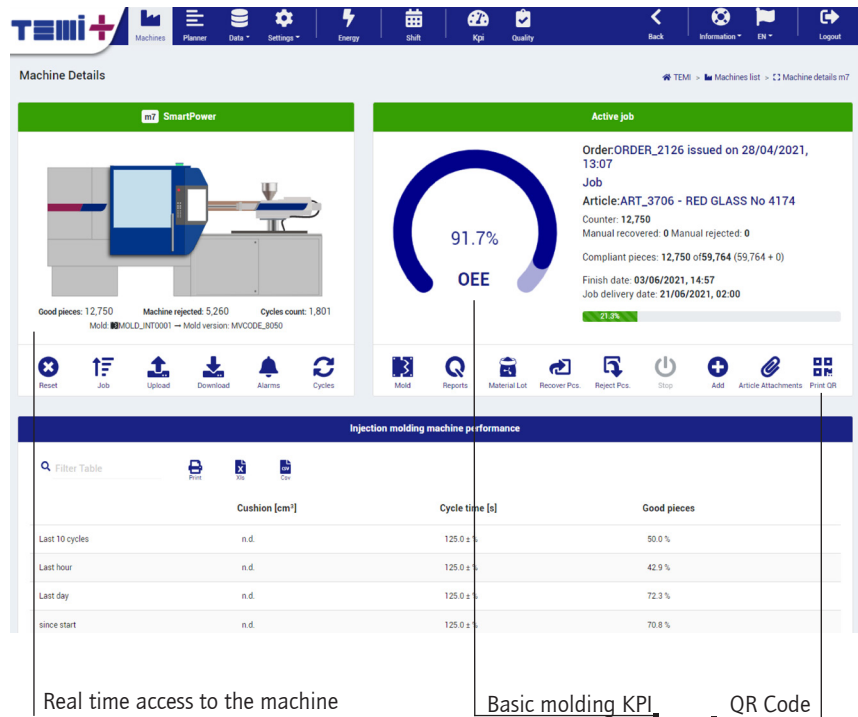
TEMI+

Machines Planner Data Settings Energy Shift Kpi Quality Back Information EN Logout

Machine Details

TEMI > Machines list > Machine details m7

m7 SmartPower

Good pieces: 12,750 Machine rejected: 5,260 Cycles count: 1,801

Mold: MOLD_INT0001 → Mold version: MVCODE_8050

Reset Job Upload Download Alarms Cycles

Active job

91.7%

OEE

Order:ORDER_2126 issued on 28/04/2021, 13:07

Job

Article:ART_3706 - RED GLASS No 4174

Counter: 12,750

Manual recovered: 0 Manual rejected: 0

Compliant pieces: 12,750 of 59,764 (59,764 + 0)

Finish date: 03/06/2021, 14:57

Job delivery date: 21/06/2021, 02:00

21.3%

Mold Reports Material Lot Recover Pcs. Reject Pcs. Stop Add Article Attachments Print QR

Injection molding machine performance

Filter Table

Print Xls Csv

| | Cushion [cm³] | Cycle time [s] | Good pieces |
|---|---|---|---|
| Last 10 cycles | n.d. | 125.0 ± % | 50.0 % |
| Last hour | n.d. | 125.0 ± % | 42.9 % |
| Last day | n.d. | 125.0 ± % | 72.3 % |
| since start | n.d. | 125.0 ± % | 70.8 % |

Real time access to the machine

Basic molding KPI

QR Code